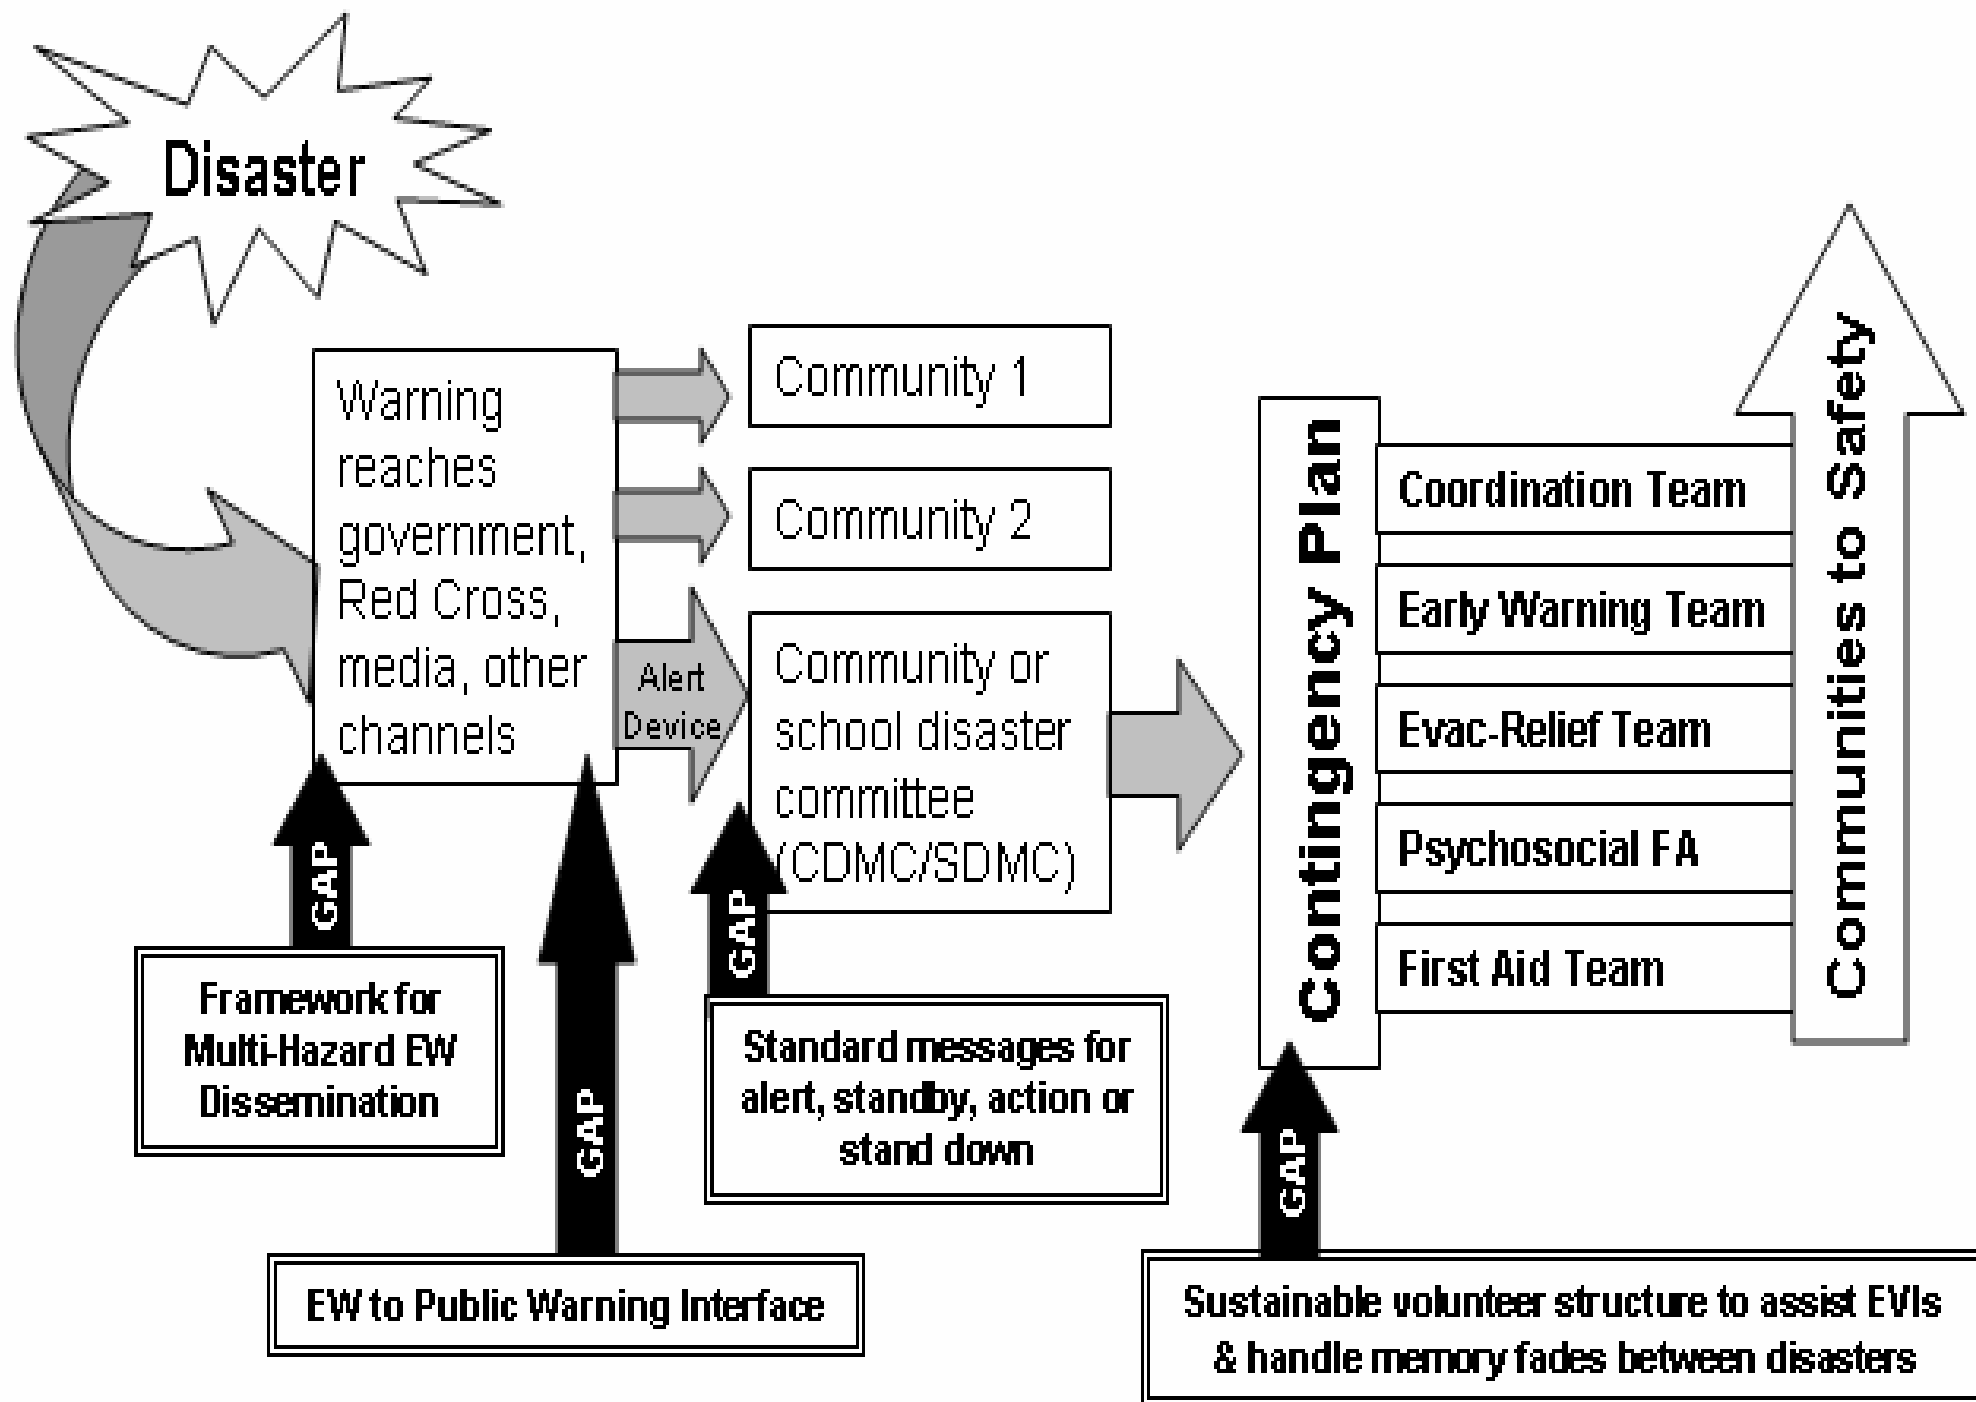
Disaster

Warning reaches government, Red Cross, media, other channels

Community 1

Community 2

Alert Device

Community or school disaster committee (CDMC/SDMC)

Contingency Plan

Coordination Team

Early Warning Team

Evac-Relief Team

Psychosocial FA

First Aid Team

Communities to Safety

GAP

Framework for Multi-Hazard EW Dissemination

GAP

EW to Public Warning Interface

GAP

Standard messages for alert, standby, action or stand down

GAP

Sustainable volunteer structure to assist EVIs & handle memory fades between disasters